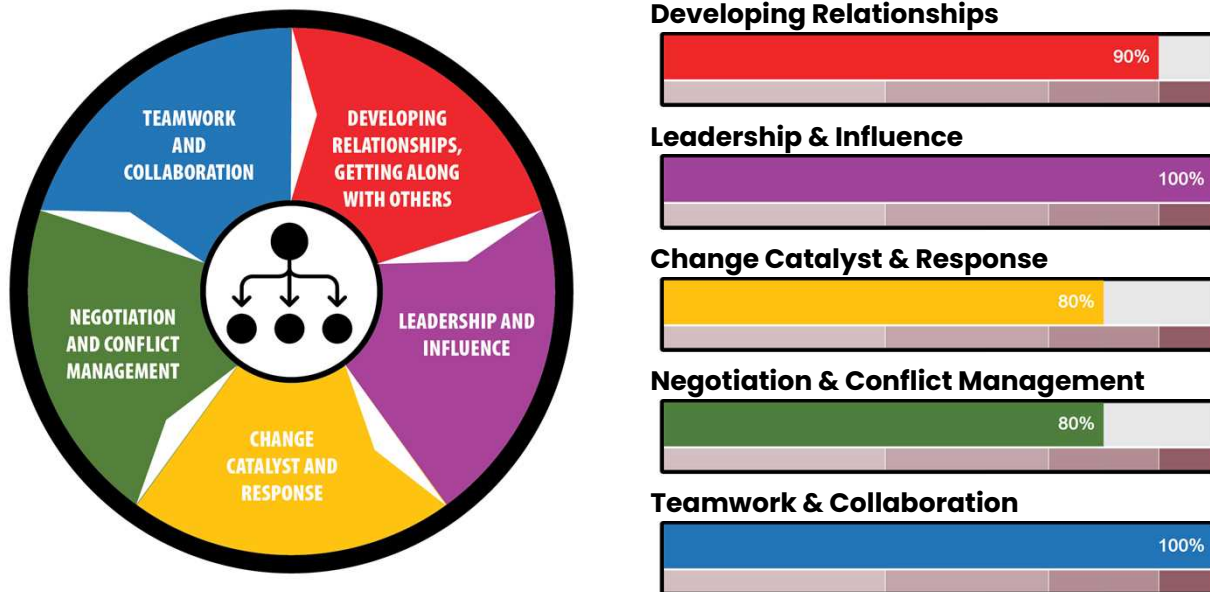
TEAMWORK AND COLLABORATION

DEVELOPING RELATIONSHIPS, GETTING ALONG WITH OTHERS

LEADERSHIP AND INFLUENCE

CHANGE CATALYST AND RESPONSE

NEGOTIATION AND CONFLICT MANAGEMENT

Developing Relationships

90%

Leadership & Influence

100%

Change Catalyst & Response

80%

Negotiation & Conflict Management

80%

Teamwork & Collaboration

100%